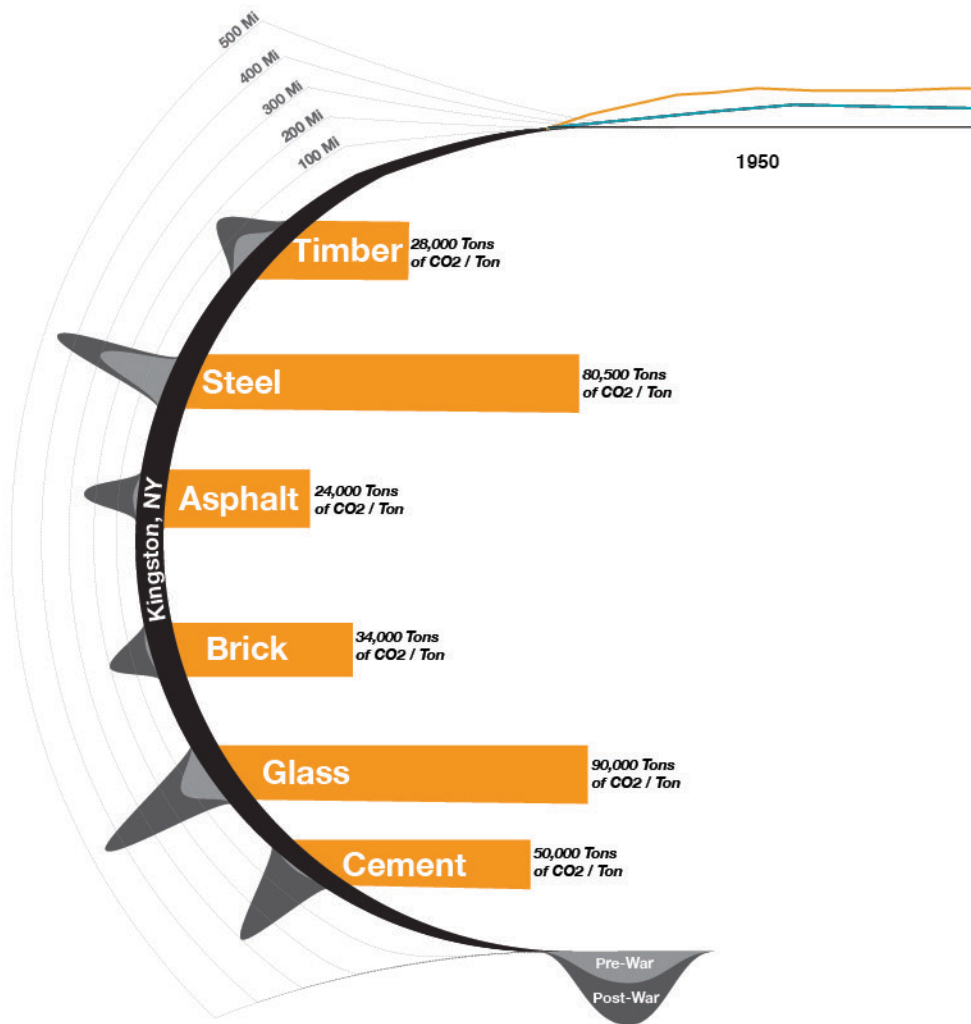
500 Mi
400 Mi
300 Mi
200 Mi
100 Mi

1950

Kingston, NY

Timber 28,000 Tons of CO2 / Ton

Steel 80,500 Tons of CO2 / Ton

Asphalt 24,000 Tons of CO2 / Ton

Brick 34,000 Tons of CO2 / Ton

Glass 90,000 Tons of CO2 / Ton

Cement 50,000 Tons of CO2 / Ton

Pre-War
Post-War